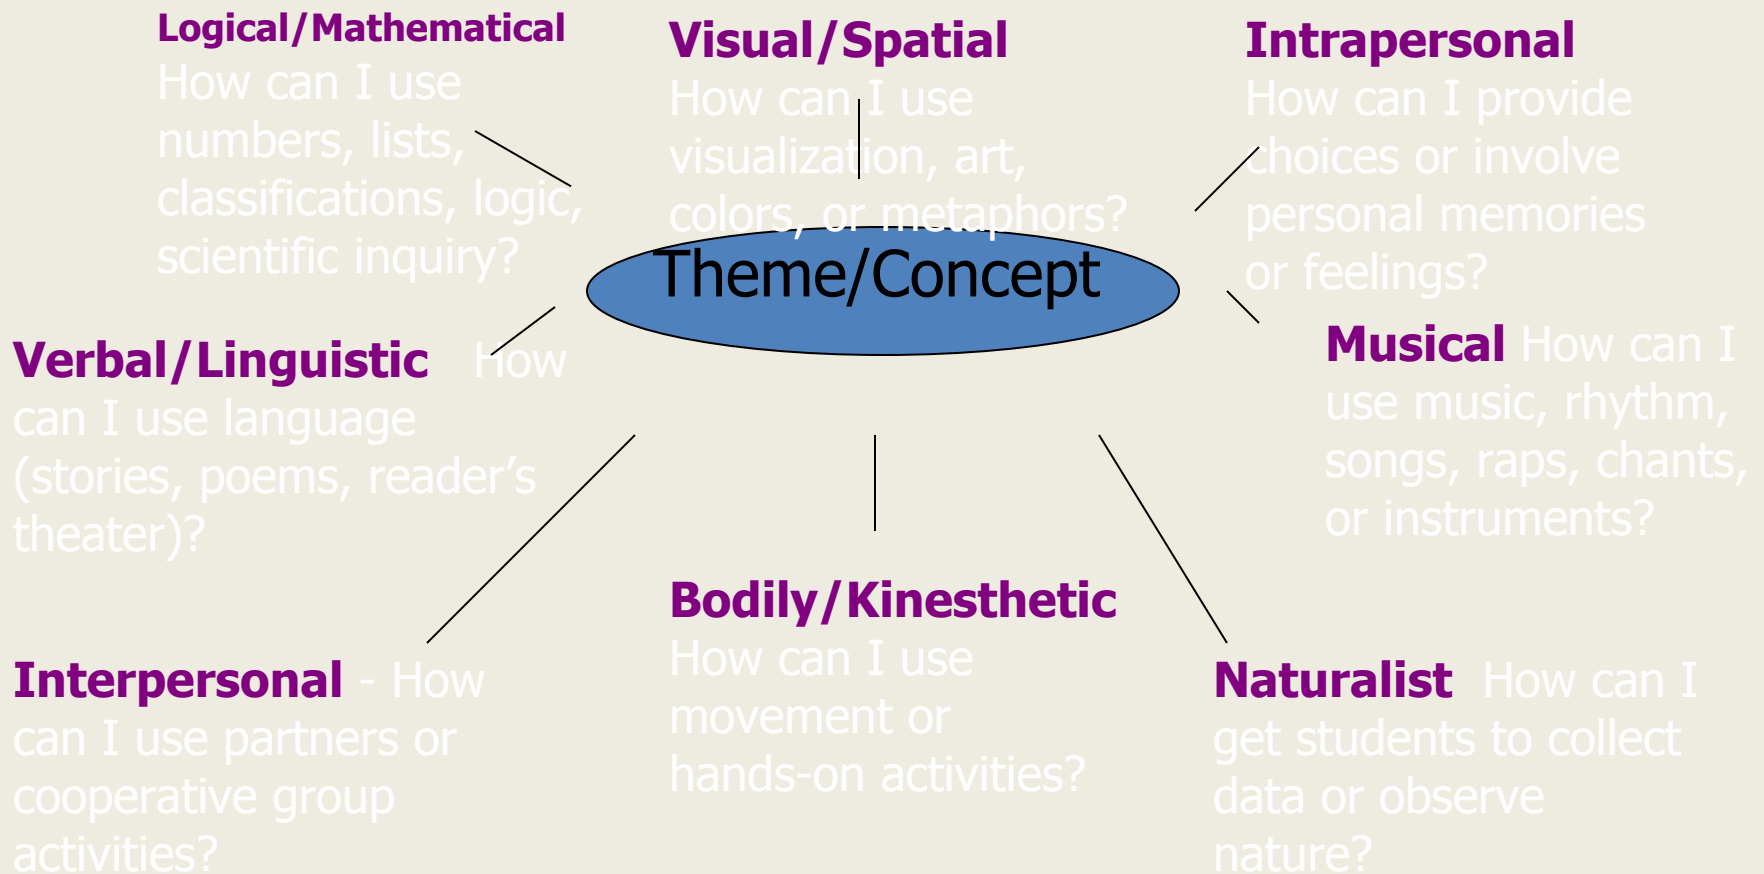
Logical/Mathematical
How can I use numbers, lists, classifications, logic, scientific inquiry?

Visual/Spatial
How can I use visualization, art, colors, or metaphors?

Intrapersonal
How can I provide choices or involve personal memories or feelings?

Theme/Concept

Verbal/Linguistic How can I use language (stories, poems, reader's theater)?

Musical How can I use music, rhythm, songs, raps, chants, or instruments?

Bodily/Kinesthetic
How can I use movement or hands-on activities?

Interpersonal - How can I use partners or cooperative group activities?

Naturalist How can I get students to collect data or observe nature?